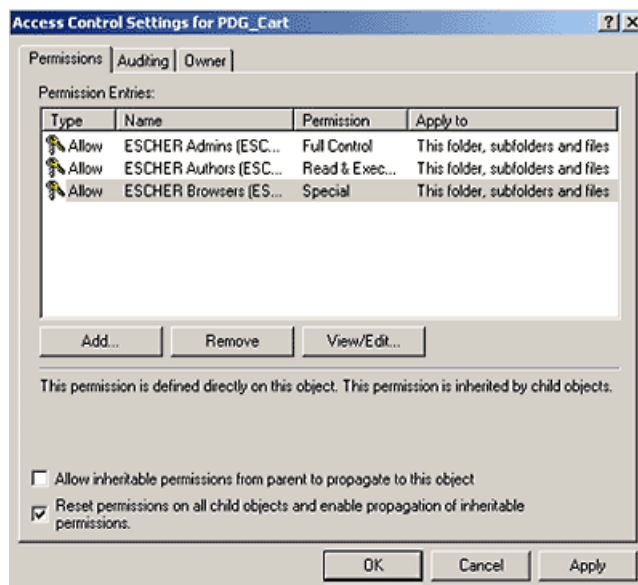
Access Control Settings for PDG_Cart

?| X

Permissions | Auditing | Owner

Permission Entries:

| Type | Name | Permission | Apply to |
|---|---|---|---|
| Allow | ESCHER Admins (ESC... | Full Control | This folder, subfolders and files |
| Allow | ESCHER Authors (ESC... | Read & Exec... | This folder, subfolders and files |
| Allow | ESCHER Browsers (ES... | Special | This folder, subfolders and files |

Add... Remove View/Edit...

This permission is defined directly on this object. This permission is inherited by child objects.

Allow inheritable permissions from parent to propagate to this object

Reset permissions on all child objects and enable propagation of inheritable permissions.

OK Cancel Apply